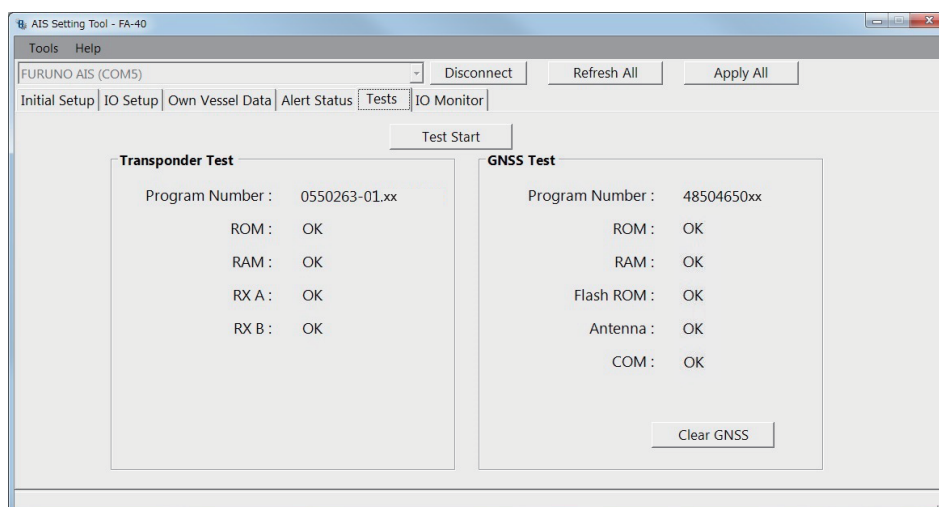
AIS Setting Tool - FA-40

Tools Help

FURUNO AIS (COM5)

Disconnect

Refresh All

Apply All

Initial Setup | IO Setup | Own Vessel Data | Alert Status | Tests | IO Monitor

Test Start

Transponder Test

Program Number : 0550263-01.xx

ROM : OK

RAM : OK

RX A : OK

RX B : OK

GNSS Test

Program Number : 48504650xx

ROM : OK

RAM : OK

Flash ROM : OK

Antenna : OK

COM : OK

Clear GNSS